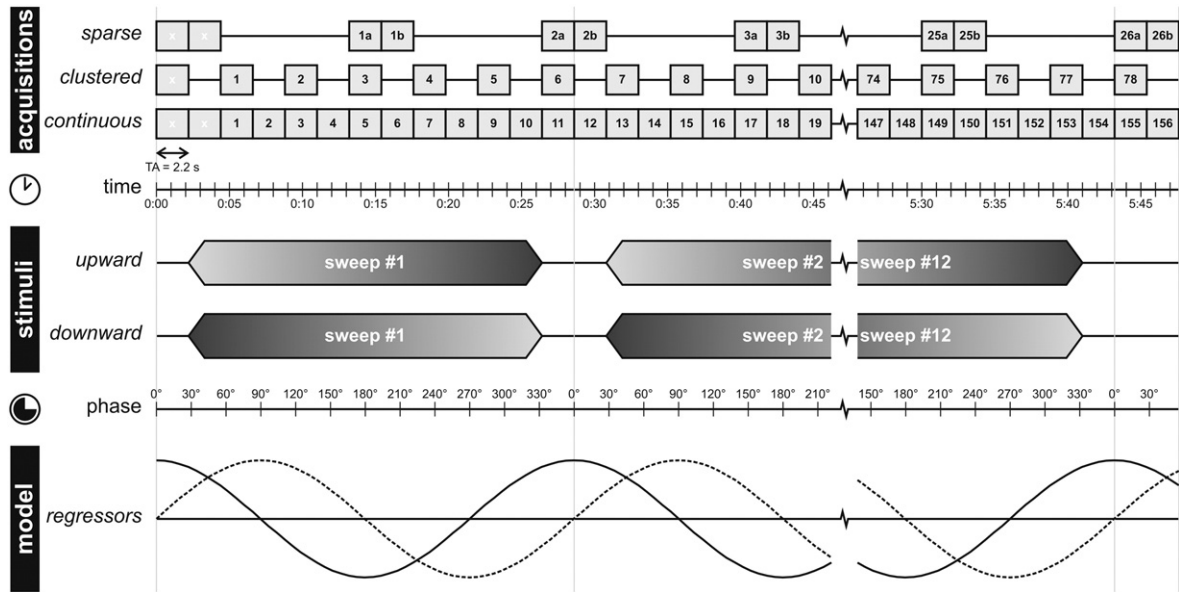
acquisitions

sparse x x 1a 1b 2a 2b 3a 3b 25a 25b 26a 26b

clustered x 1 2 3 4 5 6 7 8 9 10 74 75 76 77 78

continuous x x 1 2 3 4 5 6 7 8 9 10 11 12 13 14 15 16 17 18 19 147 148 149 150 151 152 153 154 155 156

TA = 2.2 s

time
0:00 0:05 0:10 0:15 0:20 0:25 0:30 0:35 0:40 0:45 5:30 5:35 5:40 5:45

stimuli

upward sweep #1 sweep #2 sweep #12

downward sweep #1 sweep #2 sweep #12

phase
0° 30° 60° 90° 120° 150° 180° 210° 240° 270° 300° 330° 0° 30° 60° 90° 120° 150° 180° 210° 150° 180° 210° 240° 270° 300° 330° 0° 30°

model

regressors